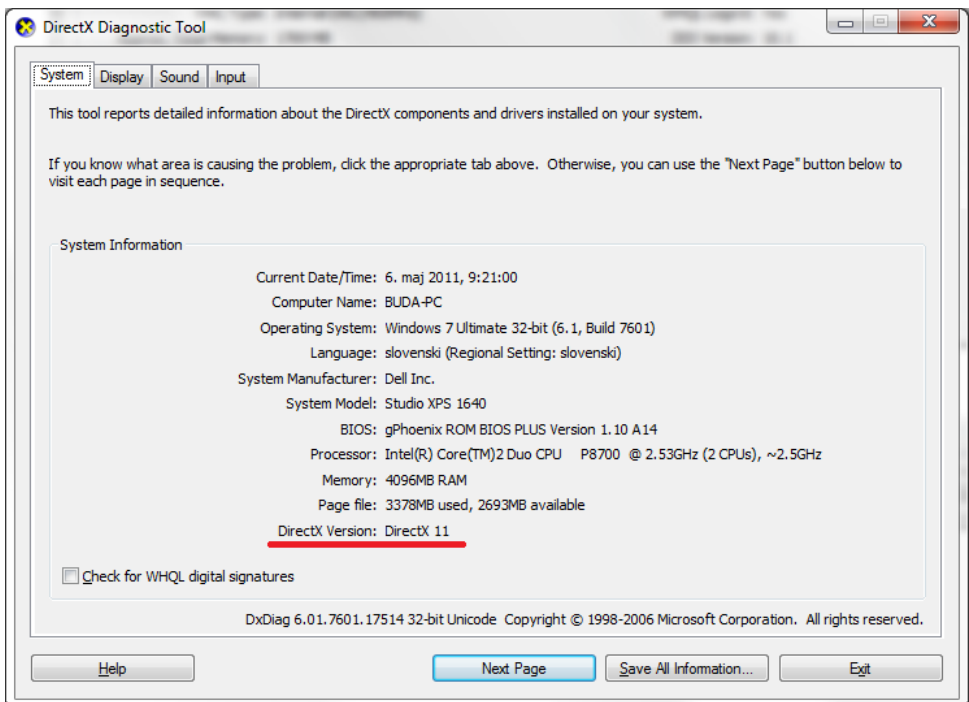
DirectX Diagnostic Tool

System | Display | Sound | Input

This tool reports detailed information about the DirectX components and drivers installed on your system.

If you know what area is causing the problem, click the appropriate tab above. Otherwise, you can use the "Next Page" button below to visit each page in sequence.

System Information

Current Date/Time: 6. maj 2011, 9:21:00
Computer Name: BUDA-PC
Operating System: Windows 7 Ultimate 32-bit (6.1, Build 7601)
Language: slovenski (Regional Setting: slovenski)
System Manufacturer: Dell Inc.
System Model: Studio XPS 1640
BIOS: gPhoenix ROM BIOS PLUS Version 1.10 A14
Processor: Intel(R) Core(TM)2 Duo CPU P8700 @ 2.53GHz (2 CPUs), ~2.5GHz
Memory: 4096MB RAM
Page file: 3378MB used, 2693MB available
DirectX Version: DirectX 11

Check for WHQL digital signatures

DxDiag 6.01.7601.17514 32-bit Unicode Copyright © 1998-2006 Microsoft Corporation. All rights reserved.

Help | Next Page | Save All Information... | Exit